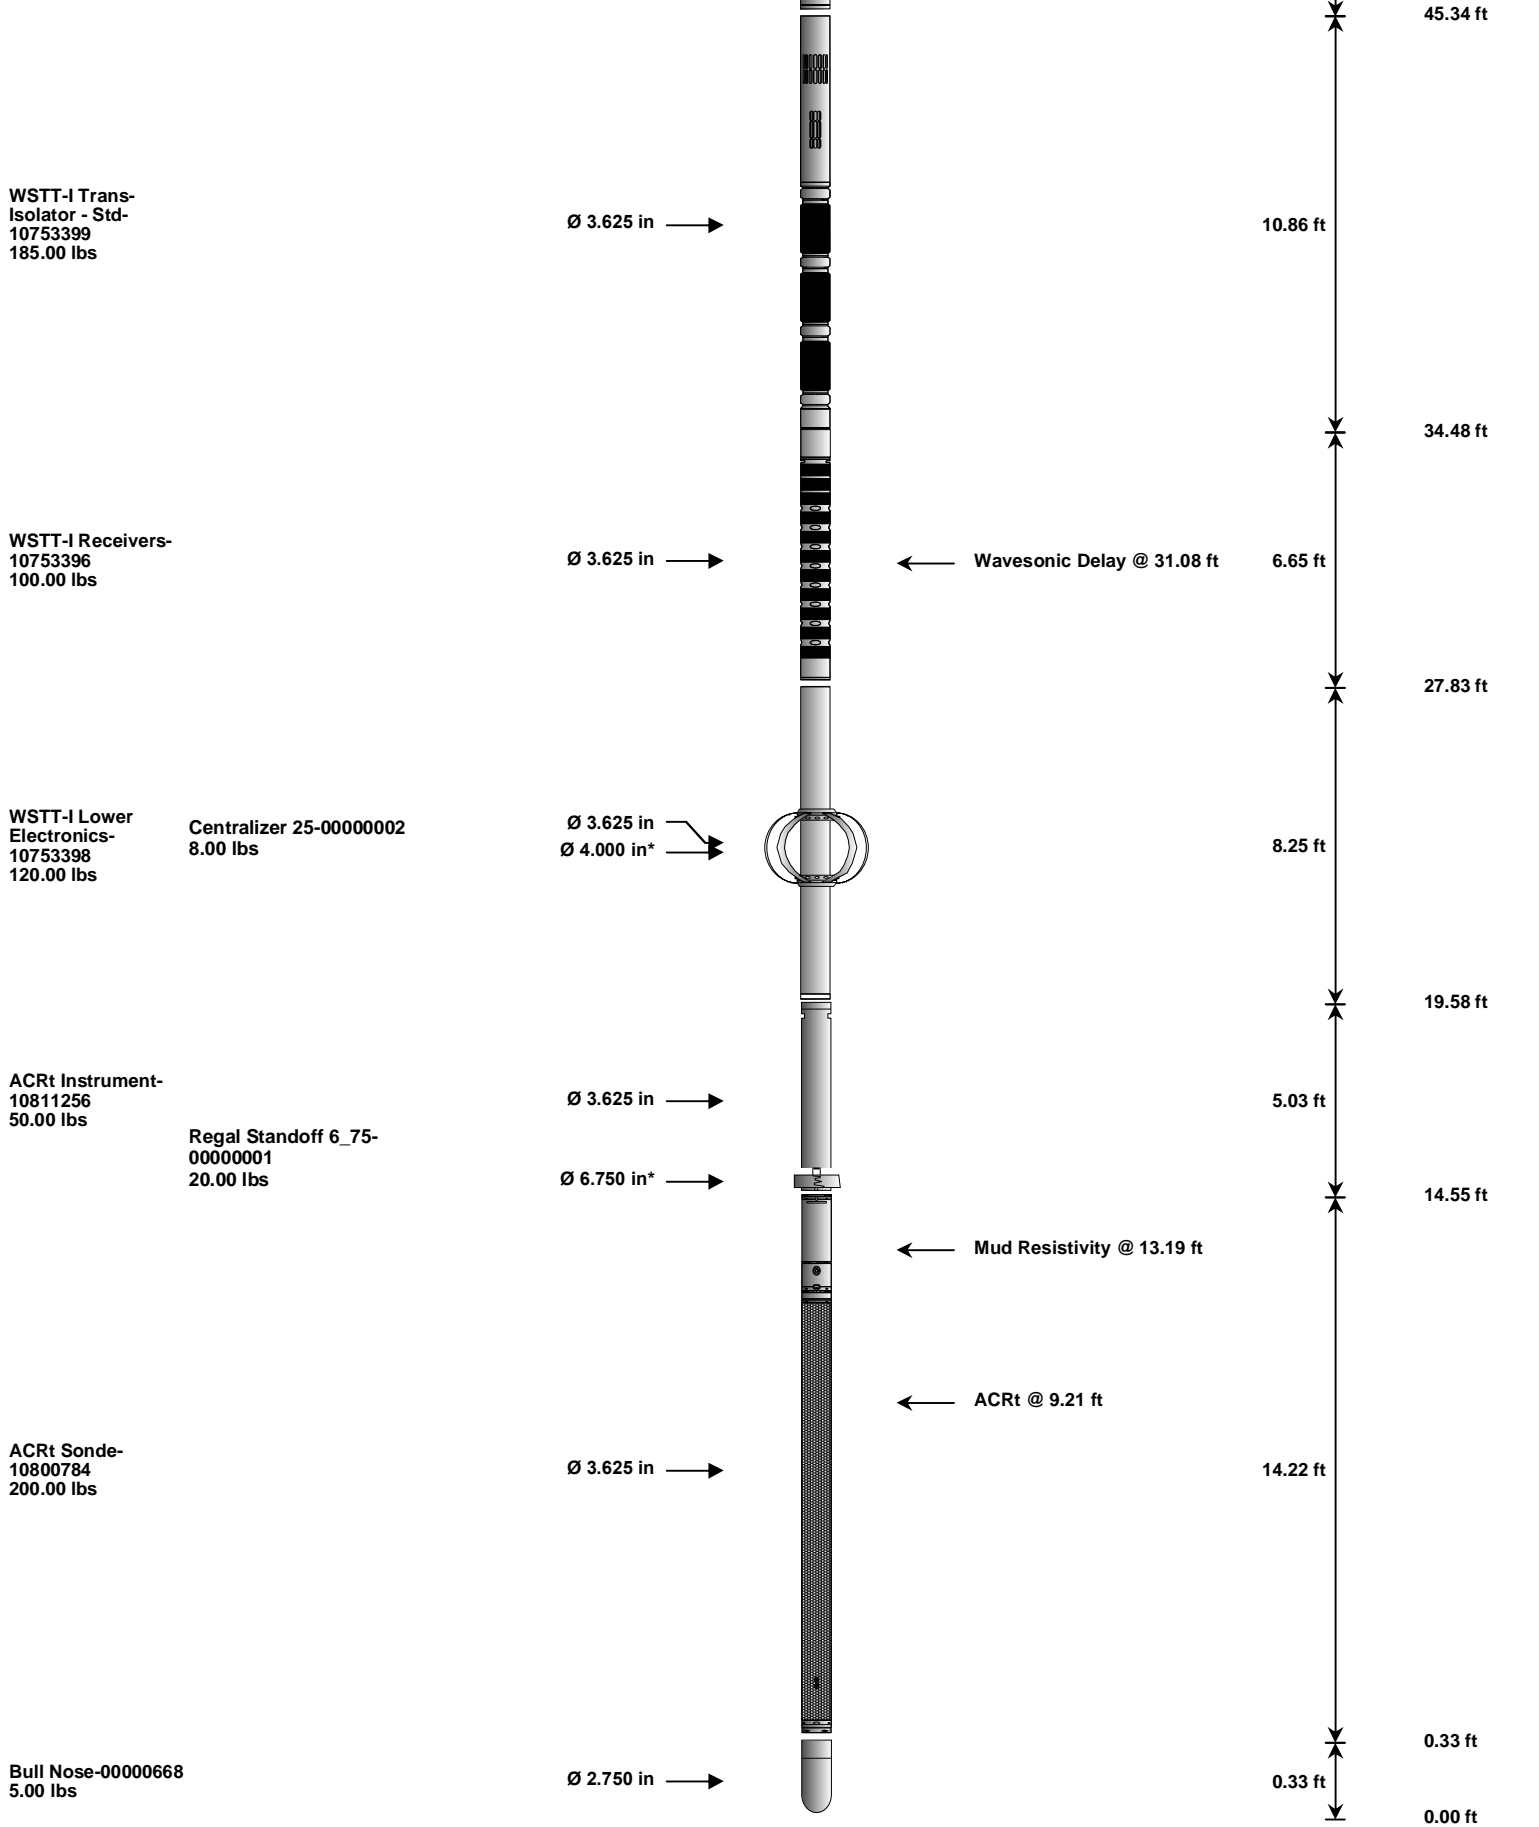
45.34 ft

WSTT-I Trans-Isolator - Std-10753399
185.00 lbs

Ø 3.625 in

10.86 ft

34.48 ft

WSTT-I Receivers-10753396
100.00 lbs

Ø 3.625 in

Wavesonic Delay @ 31.08 ft

6.65 ft

27.83 ft

WSTT-I Lower Electronics-10753398
120.00 lbs

Centralizer 25-00000002
8.00 lbs

Ø 3.625 in
Ø 4.000 in*

8.25 ft

19.58 ft

ACRt Instrument-10811256
50.00 lbs

Ø 3.625 in

5.03 ft

Regal Standoff 6_75-00000001
20.00 lbs

Ø 6.750 in*

14.55 ft

Mud Resistivity @ 13.19 ft

ACRt @ 9.21 ft

ACRt Sonde-10800784
200.00 lbs

Ø 3.625 in

14.22 ft

0.33 ft

Bull Nose-00000668
5.00 lbs

Ø 2.750 in

0.33 ft

0.00 ft